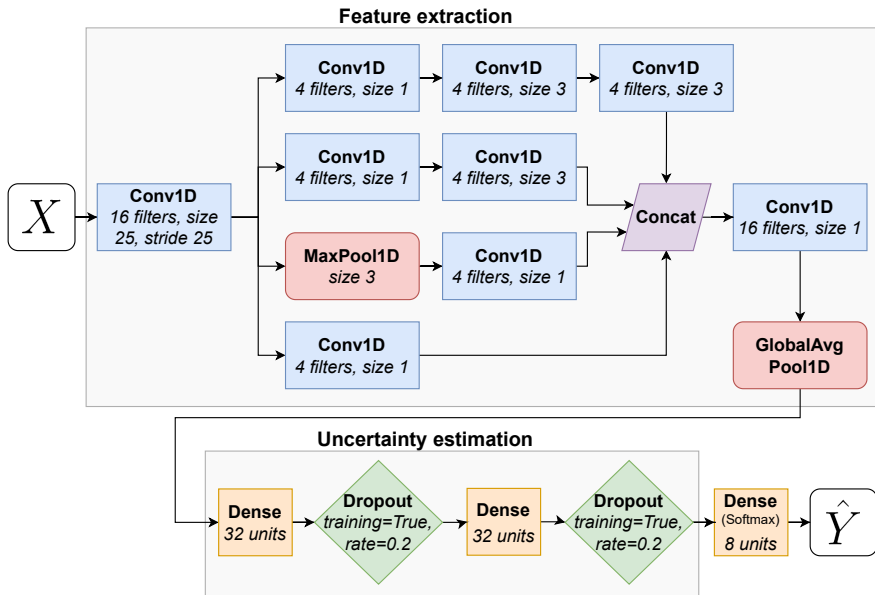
Feature extraction

$X$

Conv1D
16 filters, size 25, stride 25

Conv1D
4 filters, size 1

Conv1D
4 filters, size 3

Conv1D
4 filters, size 3

Conv1D
4 filters, size 1

Conv1D
4 filters, size 3

MaxPool1D
size 3

Conv1D
4 filters, size 1

Conv1D
4 filters, size 1

Concat

Conv1D
16 filters, size 1

GlobalAvg Pool1D

Uncertainty estimation

Dense
32 units

Dropout
training=True, rate=0.2

Dense
32 units

Dropout
training=True, rate=0.2

Dense
(Softmax)
8 units

$\hat{Y}$